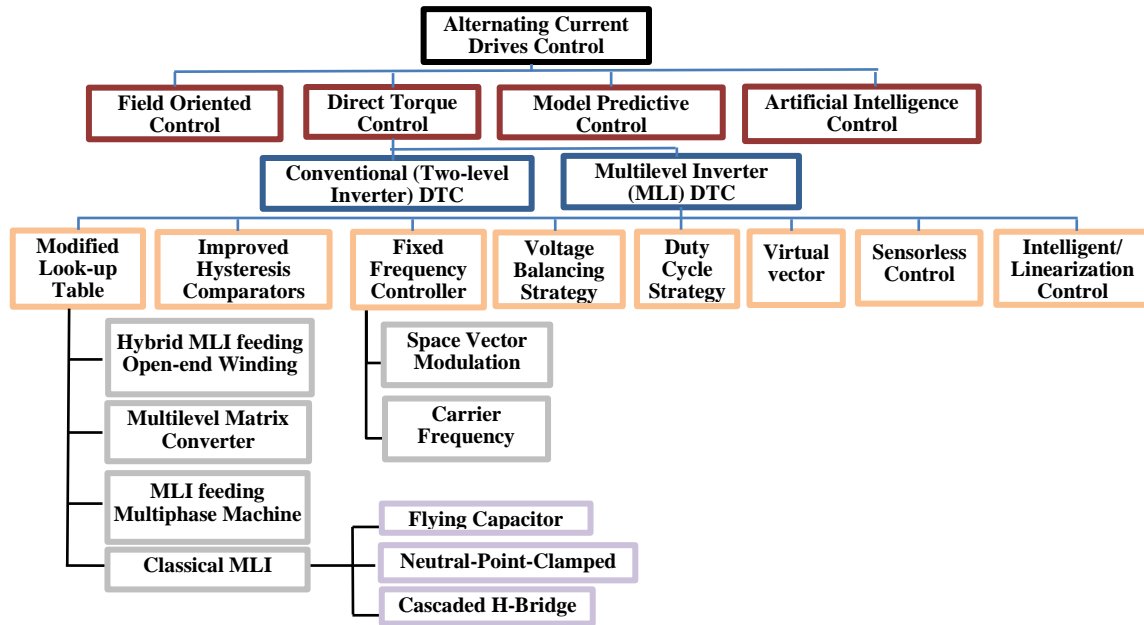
Alternating Current Drives Control

Field Oriented Control

Direct Torque Control

Model Predictive Control

Artificial Intelligence Control

Conventional (Two-level Inverter) DTC

Multilevel Inverter (MLI) DTC

Modified Look-up Table

Improved Hysteresis Comparators

Fixed Frequency Controller

Voltage Balancing Strategy

Duty Cycle Strategy

Virtual vector

Sensorless Control

Intelligent/ Linearization Control

Hybrid MLI feeding Open-end Winding

Multilevel Matrix Converter

MLI feeding Multiphase Machine

Classical MLI

Space Vector Modulation

Carrier Frequency

Flying Capacitor

Neutral-Point-Clamped

Cascaded H-Bridge